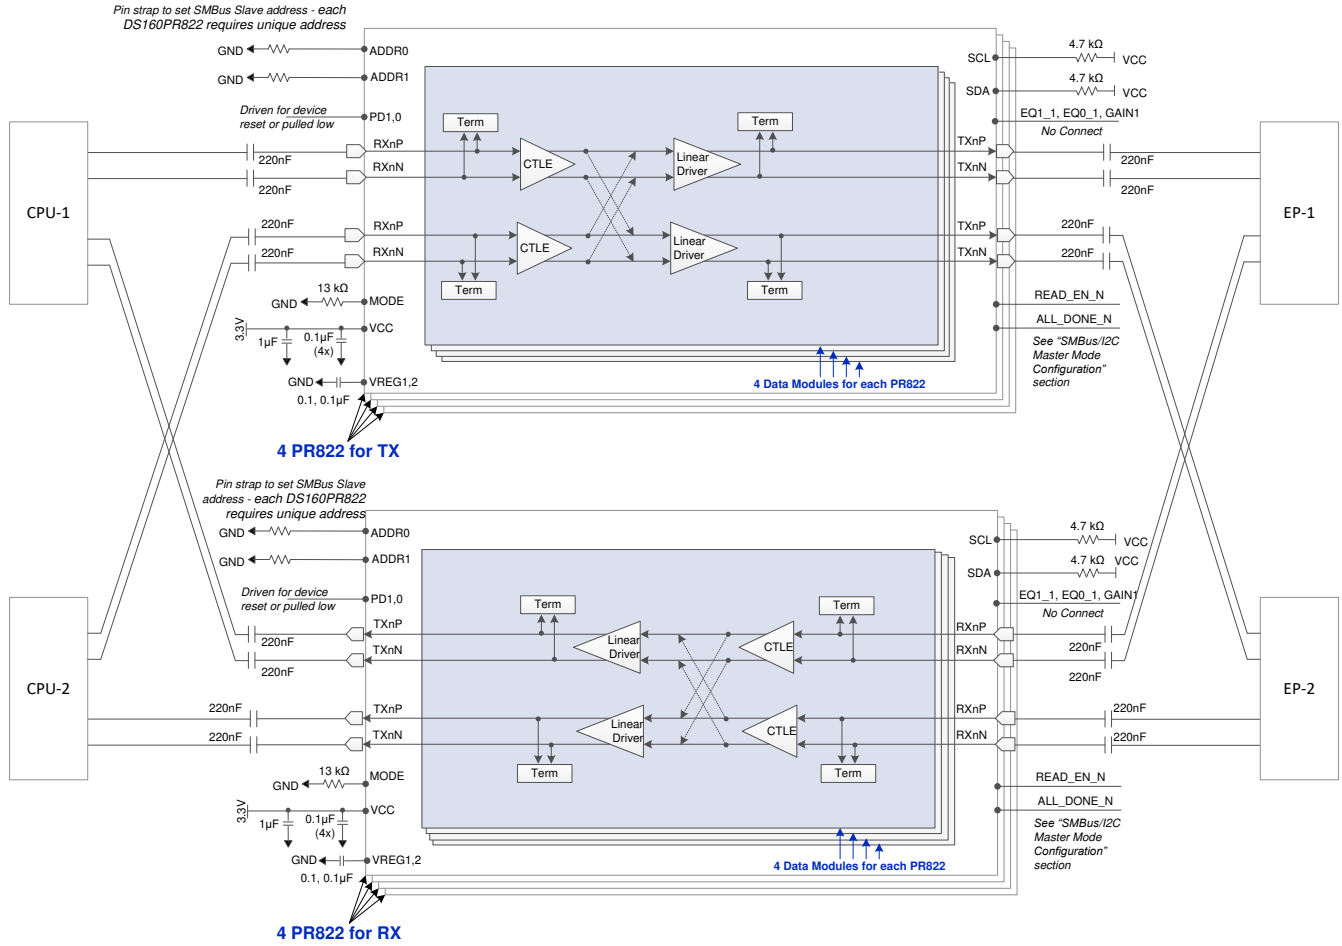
Pin strap to set SMBus Slave address - each DS160PR822 requires unique address

GND ADDR0
GND ADDR1
Driven for device reset or pulled low PD1,0
CPU-1
220nF RXnP
220nF RXnN
220nF RXnP
220nF RXnN
Term Term
CTLE Linear Driver
CTLE Linear Driver
Term Term
GND 13 kΩ MODE
3.3V 1µF 0.1µF (4x) VCC
GND VREG1,2
0.1, 0.1µF
4 PR822 for TX
4 Data Modules for each PR822
SCL 4.7 kΩ VCC
SDA 4.7 kΩ VCC
EQ1_1, EQ0_1, GAIN1
No Connect
TXnP 220nF
TXnN 220nF
TXnP 220nF
TXnN 220nF
READ_EN_N
ALL_DONE_N
See "SMBus/I2C Master Mode Configuration" section
EP-1

Pin strap to set SMBus Slave address - each DS160PR822 requires unique address
GND ADDR0
GND ADDR1
Driven for device reset or pulled low PD1,0
CPU-2
TXnP 220nF
TXnN 220nF
220nF TXnP
220nF TXnN
Term Term
Linear Driver CTLE
Linear Driver CTLE
Term Term
GND 13 kΩ MODE
3.3V 1µF 0.1µF (4x) VCC
GND VREG1,2
0.1, 0.1µF
4 PR822 for RX
4 Data Modules for each PR822
SCL 4.7 kΩ VCC
SDA 4.7 kΩ VCC
EQ1_1, EQ0_1, GAIN1
No Connect
RXnP 220nF
RXnN 220nF
RXnP 220nF
RXnN 220nF
READ_EN_N
ALL_DONE_N
See "SMBus/I2C Master Mode Configuration" section
EP-2